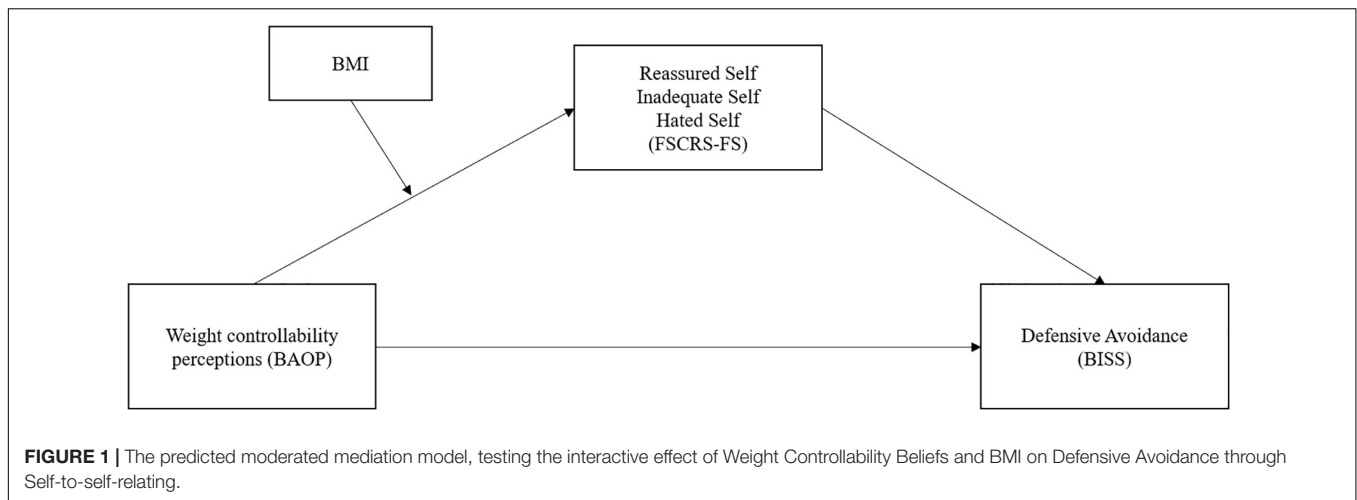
BMI

Reassured Self
Inadequate Self
Hated Self
(FSCRS-FS)

Weight controllability perceptions (BAOP)

Defensive Avoidance (BISS)

**FIGURE 1 |** The predicted moderated mediation model, testing the interactive effect of Weight Controllability Beliefs and BMI on Defensive Avoidance through Self-to-self-relating.